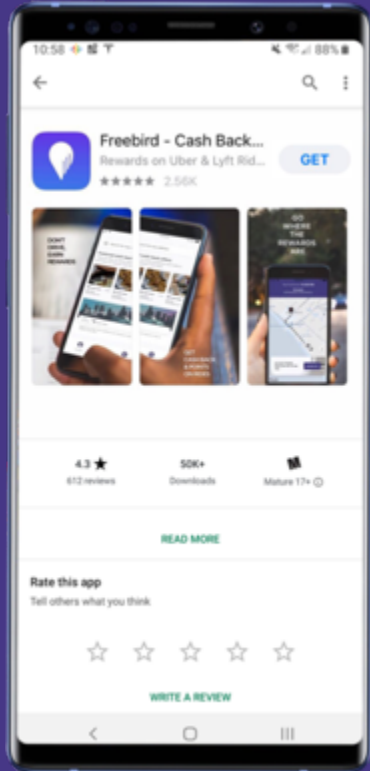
10:58 88%

Freebird - Cash Back...
Rewards on Uber & Lyft Rid...
★★★★★ 2.56K
GET

DON'T DRIVE. EARN REWARDS

GET CASHBACK & POINTS ON RIDES

GO WHERE THE REWARDS ARE

4.3 ★
612 reviews

50K+
Downloads

Mature 17+ ⓘ

READ MORE

Rate this app
Tell others what you think

WRITE A REVIEW